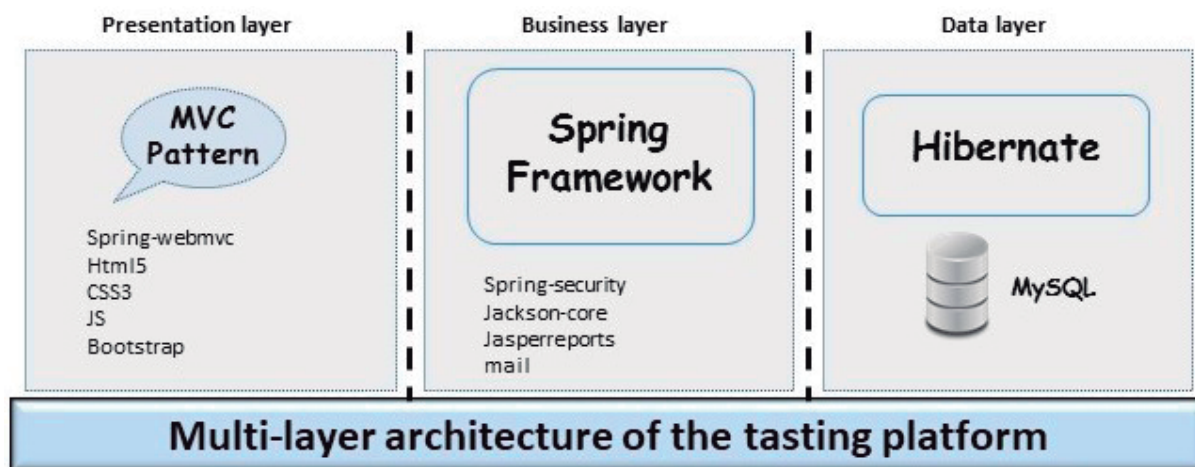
Presentation layer

MVC Pattern

Spring-webmvc
Html5
CSS3
JS
Bootstrap

Business layer

Spring Framework

Spring-security
Jackson-core
Jasperreports
mail

Data layer

Hibernate

MySQL

Multi-layer architecture of the tasting platform